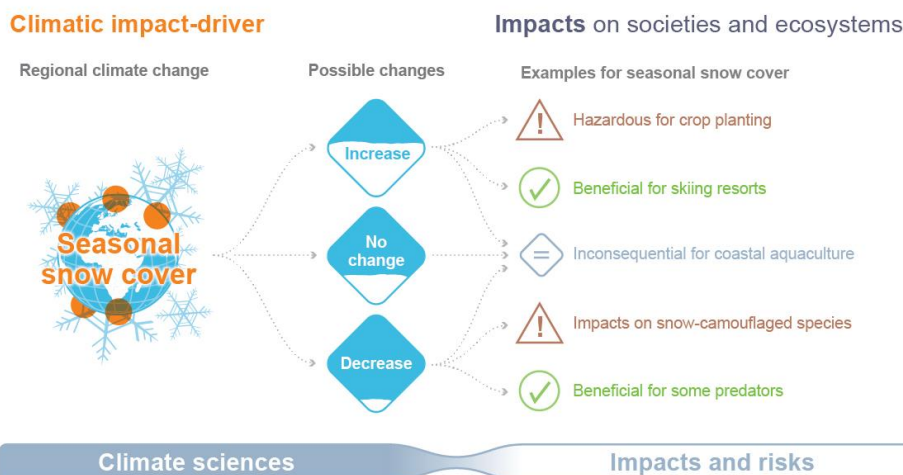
Climatic impact-driver

Impacts on societies and ecosystems

Regional climate change

Possible changes

Examples for seasonal snow cover

Seasonal snow cover

Increase

No change

Decrease

Hazardous for crop planting

Beneficial for skiing resorts

Inconsequential for coastal aquaculture

Impacts on snow-camouflaged species

Beneficial for some predators

Climate sciences

Impacts and risks